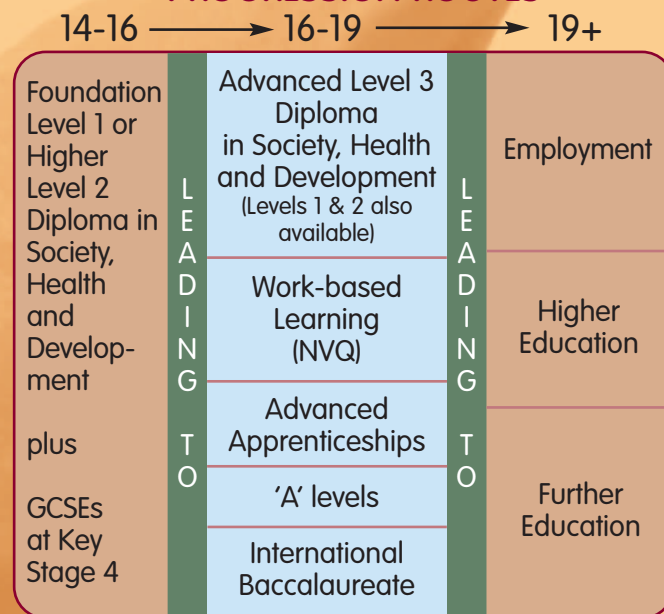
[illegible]

14-16 → 16-19 → 19+

Foundation Level 1 or Higher Level 2 Diploma in Society, Health and Development

plus

GCSEs at Key Stage 4

LEADING TO

Advanced Level 3 Diploma in Society, Health and Development (Levels 1 & 2 also available)

Work-based Learning (NVQ)

Advanced Apprenticeships

'A' levels

International Baccalaureate

LEADING TO

Employment

Higher Education

Further Education